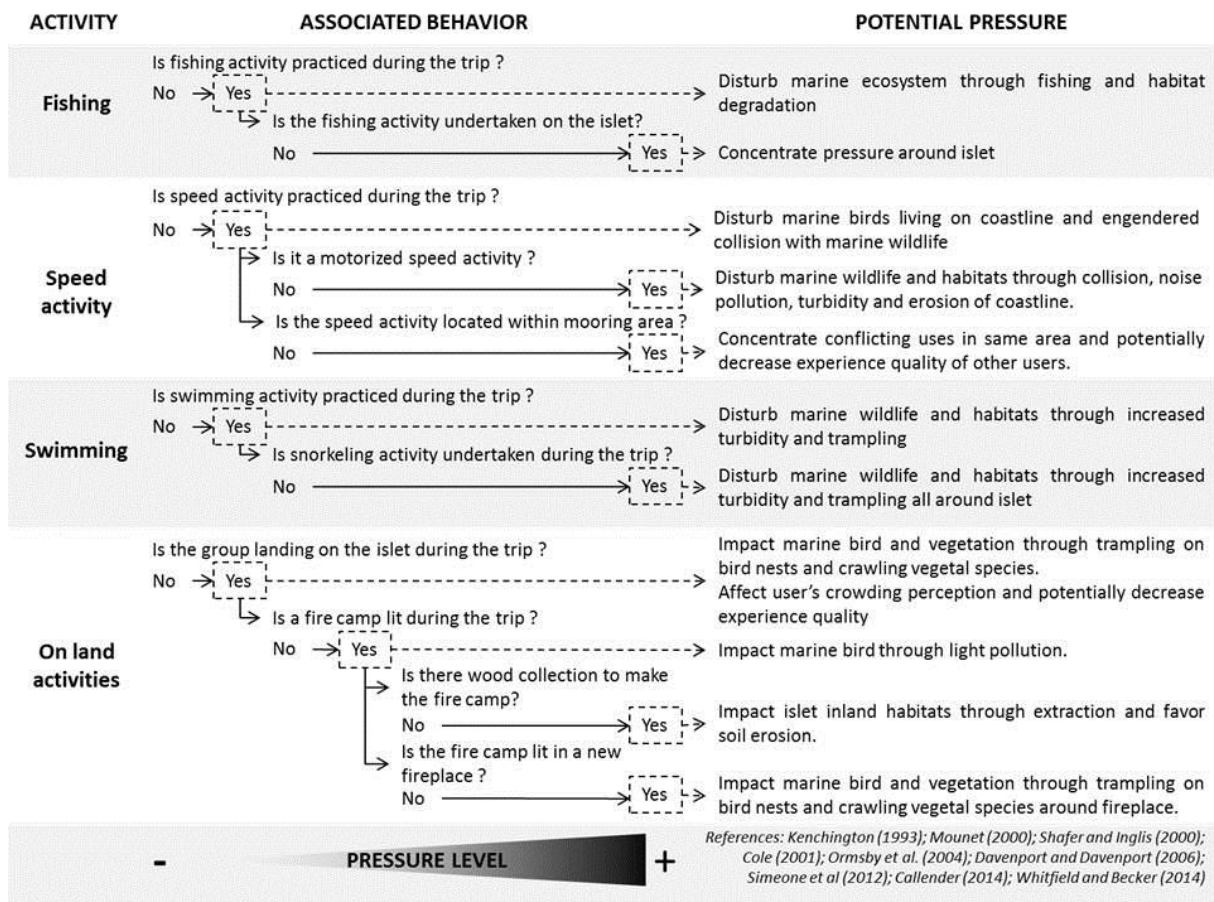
ACTIVITY ASSOCIATED BEHAVIOR POTENTIAL PRESSURE

Fishing

Is fishing activity practiced during the trip ?
No Yes
Disturb marine ecosystem through fishing and habitat degradation
Is the fishing activity undertaken on the islet?
No Yes
Concentrate pressure around islet

Speed activity

Is speed activity practiced during the trip ?
No Yes
Disturb marine birds living on coastline and engendered collision with marine wildlife
Is it a motorized speed activity ?
No Yes
Disturb marine wildlife and habitats through collision, noise pollution, turbidity and erosion of coastline.
Is the speed activity located within mooring area ?
No Yes
Concentrate conflicting uses in same area and potentially decrease experience quality of other users.

Swimming

Is swimming activity practiced during the trip ?
No Yes
Disturb marine wildlife and habitats through increased turbidity and trampling
Is snorkeling activity undertaken during the trip ?
No Yes
Disturb marine wildlife and habitats through increased turbidity and trampling all around islet

On land activities

Is the group landing on the islet during the trip ?
No Yes
Impact marine bird and vegetation through trampling on bird nests and crawling vegetal species.
Affect user's crowding perception and potentially decrease experience quality
Is a fire camp lit during the trip ?
No Yes
Impact marine bird through light pollution.
Is there wood collection to make the fire camp?
No Yes
Impact islet inland habitats through extraction and favor soil erosion.
Is the fire camp lit in a new fireplace ?
No Yes
Impact marine bird and vegetation through trampling on bird nests and crawling vegetal species around fireplace.

- PRESSURE LEVEL +

References: Kenchington (1993); Mounet (2000); Shafer and Inglis (2000); Cole (2001); Ormsby et al. (2004); Davenport and Davenport (2006); Simeone et al (2012); Callender (2014); Whitfield and Becker (2014)